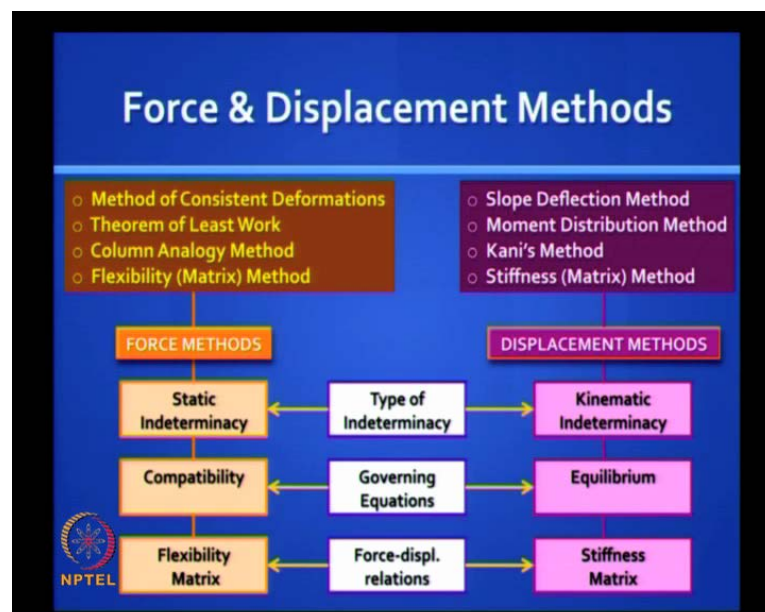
Force & Displacement Methods

- Method of Consistent Deformations
- Theorem of Least Work
- Column Analogy Method
- Flexibility (Matrix) Method

- Slope Deflection Method
- Moment Distribution Method
- Kani's Method
- Stiffness (Matrix) Method

FORCE METHODS

DISPLACEMENT METHODS

Static Indeterminacy

Type of Indeterminacy

Kinematic Indeterminacy

Compatibility

Governing Equations

Equilibrium

Flexibility Matrix

Force-displ. relations

Stiffness Matrix

NPTEL